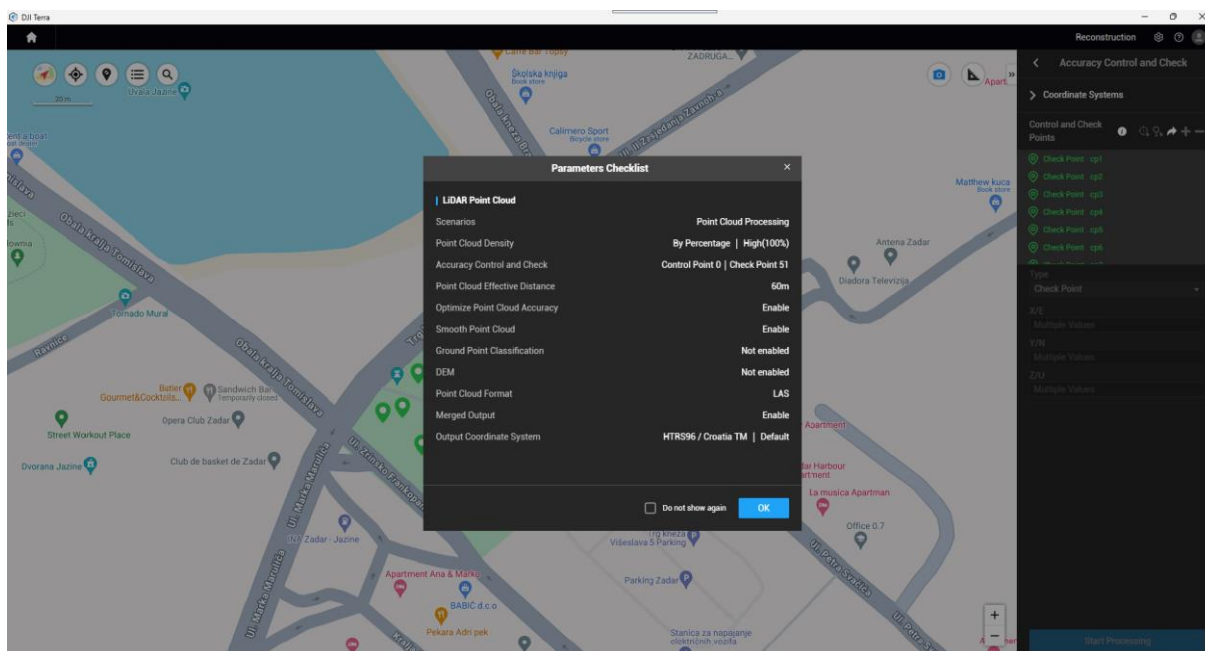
DJI Terra

Reconstruction

Accuracy Control and Check

Coordinate Systems

Control and Check Points

Check Point cp1
Check Point cp2
Check Point cp3
Check Point cp4
Check Point cp5
Check Point cp6

Type
Check Point
X/E
Multiple Values
Y/N
Multiple Values
Z/U
Multiple Values

Start Processing

20 m

Uvala Jazine

Caffe Bar Topsy
ZADRUGA
Školska knjiga
Book store
Ul. Zajedanja Zavoda
Calimero Sport
Bicycle store
Matthew kuca
Book store
Antena Zadar
Diadora Televizija
Rent a boat
Obala kralja Tomislava
Tornado Mural
Ravnice
Butler Gourmet&Cocktails
Sandwich Bar
Temporarily closed
Opera Club Zadar
Street Workout Place
Dvorana Jazine
Club de basket de Zadar
Ul. Marka Marulića
Ul. Zrinsko Frankopanska
Zadar - Jazine
Apartment Ana & Marko
BABIĆ d.o.o
Pekara Adri pek
Parking Zadar
Trg kneza Višeslava 5 Parking
Stanica za napajanje električnih vozila
La musica Apartman
Office 0.7
Ul. Petra Svačića
Apartment
Harbour Apartment

Parameters Checklist

| Parameter | Value |
|---|---|
| LiDAR Point Cloud | |
| Scenarios | Point Cloud Processing |
| Point Cloud Density | By Percentage \| High(100%) |
| Accuracy Control and Check | Control Point 0 \| Check Point 51 |
| Point Cloud Effective Distance | 60m |
| Optimize Point Cloud Accuracy | Enable |
| Smooth Point Cloud | Enable |
| Ground Point Classification | Not enabled |
| DEM | Not enabled |
| Point Cloud Format | LAS |
| Merged Output | Enable |
| Output Coordinate System | HTRS96 / Croatia TM \| Default |

Do not show again
OK